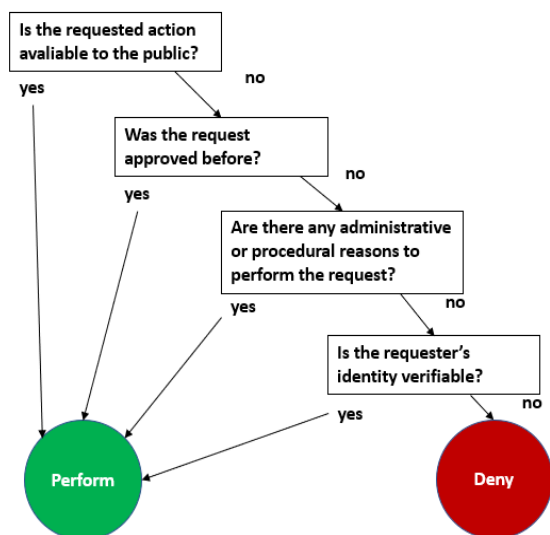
Is the requested action avaliable to the public?

yes

no

Was the request approved before?

yes

no

Are there any administrative or procedural reasons to perform the request?

yes

no

Is the requester's identity verifiable?

yes

no

Perform

Deny